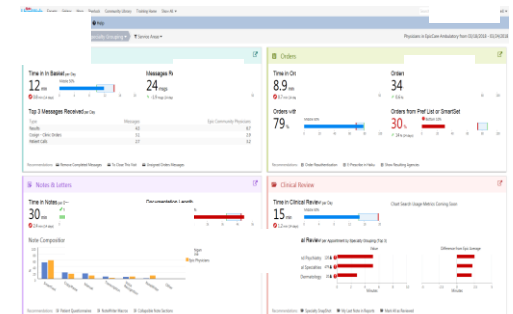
Help

Specialty Grouping ▾ Survey Areas ▾

Physicians at EpicCare Ambulatory from 02/18/2018 - 03/24/2018

Time In In Basket per Day
12 min

Messages R
24 msgs

Top 3 Messages Received per Day

| Type | Messages | Epic Community Physicians |
|---|---|---|
| Results | 41 | 67 |
| Orders | 31 | 29 |
| Patient Calls | 17 | 52 |

Recommendations: Remove Completed Messages | To Close The Visit | Grouped Orders Messages

Orders

Time in Or
8.9 min

Orders
34

Orders with
79%

Orders from Pref List or SmartSet
30%

Recommendations: Order Reconciliation | Preorders | Show Resulting Agencies

Notes & Letters

Time in Notes per Day
30 min

Documentation Length

Note Composition

Recommendations: Patient Questionnaires | NoteWriter Macros | Collapsible Note Sections

Clinical Review

Time in Clinical Review per Day
15 min

Chart Search Usage Metrics Coming Soon!

al Review per Appointment by Specialty Grouping (Top 3)

al Psychiatry
al Specialties
Dermatology

Difference from Epic Average

Minutes

Recommendations: Specialty SnapShot | My Last Notes in Reports | Mark All as Reviewed